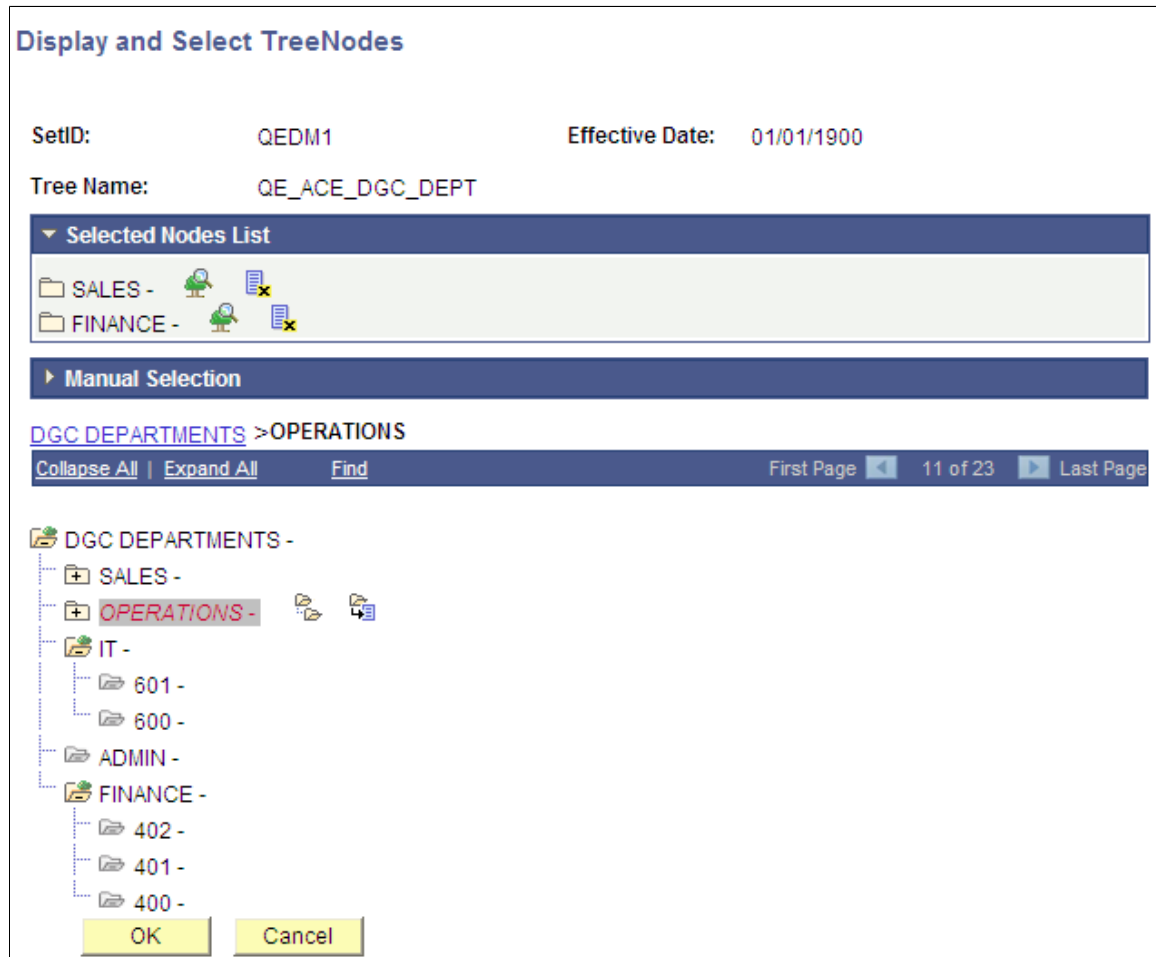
Display and Select TreeNodes

SetID: QEDM1 Effective Date: 01/01/1900

Tree Name: QE_ACE_DGC_DEPT

Selected Nodes List

SALES -
FINANCE -

Manual Selection

DGC DEPARTMENTS >OPERATIONS

Collapse All | Expand All Find First Page 11 of 23 Last Page

DGC DEPARTMENTS -
SALES -
OPERATIONS -
IT -
601 -
600 -
ADMIN -
FINANCE -
402 -
401 -
400 -

OK Cancel